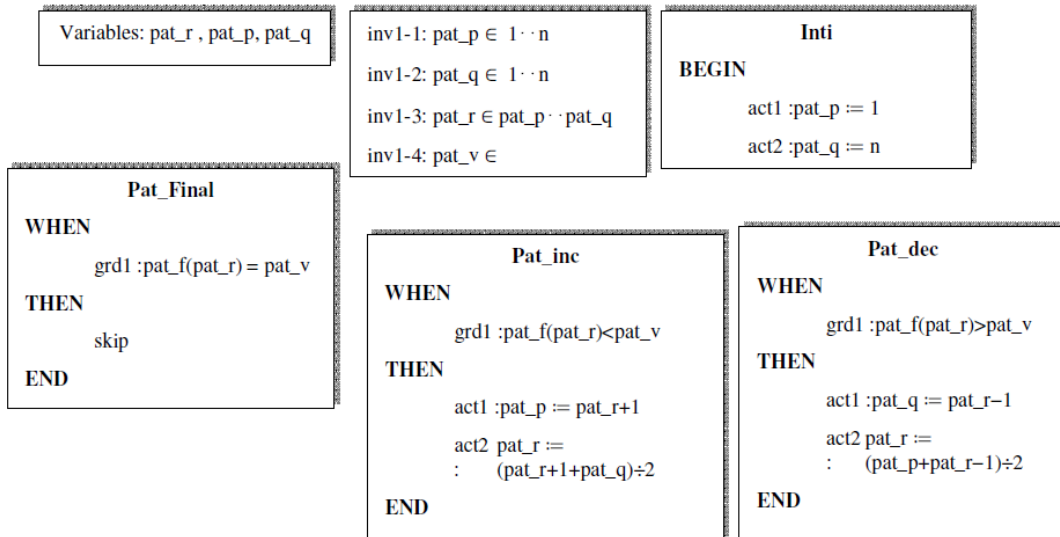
Variables: pat_r , pat_p, pat_q

inv1-1: pat_p $\in$ 1 $\cdot\cdot$ n

inv1-2: pat_q $\in$ 1 $\cdot\cdot$ n

inv1-3: pat_r $\in$ pat_p $\cdot\cdot$ pat_q

inv1-4: pat_v $\in$

**Inti**

**BEGIN**

act1 :pat_p $:=$ 1

act2 :pat_q $:=$ n

**Pat_Final**

**WHEN**

grd1 :pat_f(pat_r) = pat_v

**THEN**

skip

**END**

**Pat_inc**

**WHEN**

grd1 :pat_f(pat_r)<pat_v

**THEN**

act1 :pat_p $:=$ pat_r+1

act2 : pat_r $:=$ (pat_r+1+pat_q)$\div$2

**END**

**Pat_dec**

**WHEN**

grd1 :pat_f(pat_r)>pat_v

**THEN**

act1 :pat_q $:=$ pat_r$-$1

act2 : pat_r $:=$ (pat_p+pat_r$-$1)$\div$2

**END**